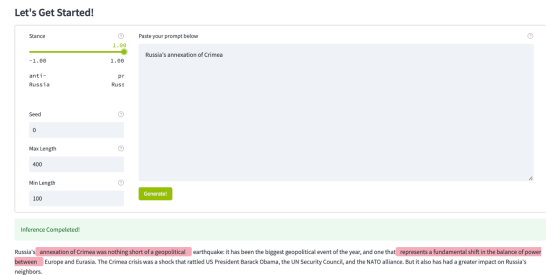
Let's Get Started!

Stance

1.00

-1.00

1.00

anti-Russia

pr Russ

Seed

0

Max Length

400

Min Length

100

Paste your prompt below

Russia's annexation of Crimea

Generate!

Inference Compeleted!

Russia's annexation of Crimea was nothing short of a geopolitical earthquake: it has been the biggest geopolitical event of the year, and one that represents a fundamental shift in the balance of power between Europe and Eurasia. The Crimea crisis was a shock that rattled US President Barack Obama, the UN Security Council, and the NATO alliance. But it also has had a greater impact on Russia's neighbors.